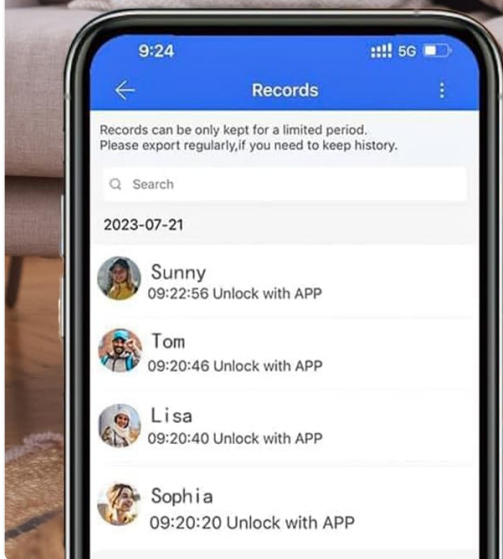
9:24

5G

Records

Records can be only kept for a limited period.
Please export regularly,if you need to keep history.

Search

2023-07-21

Sunny
09:22:56 Unlock with APP

Tom
09:20:46 Unlock with APP

Lisa
09:20:40 Unlock with APP

Sophia
09:20:20 Unlock with APP